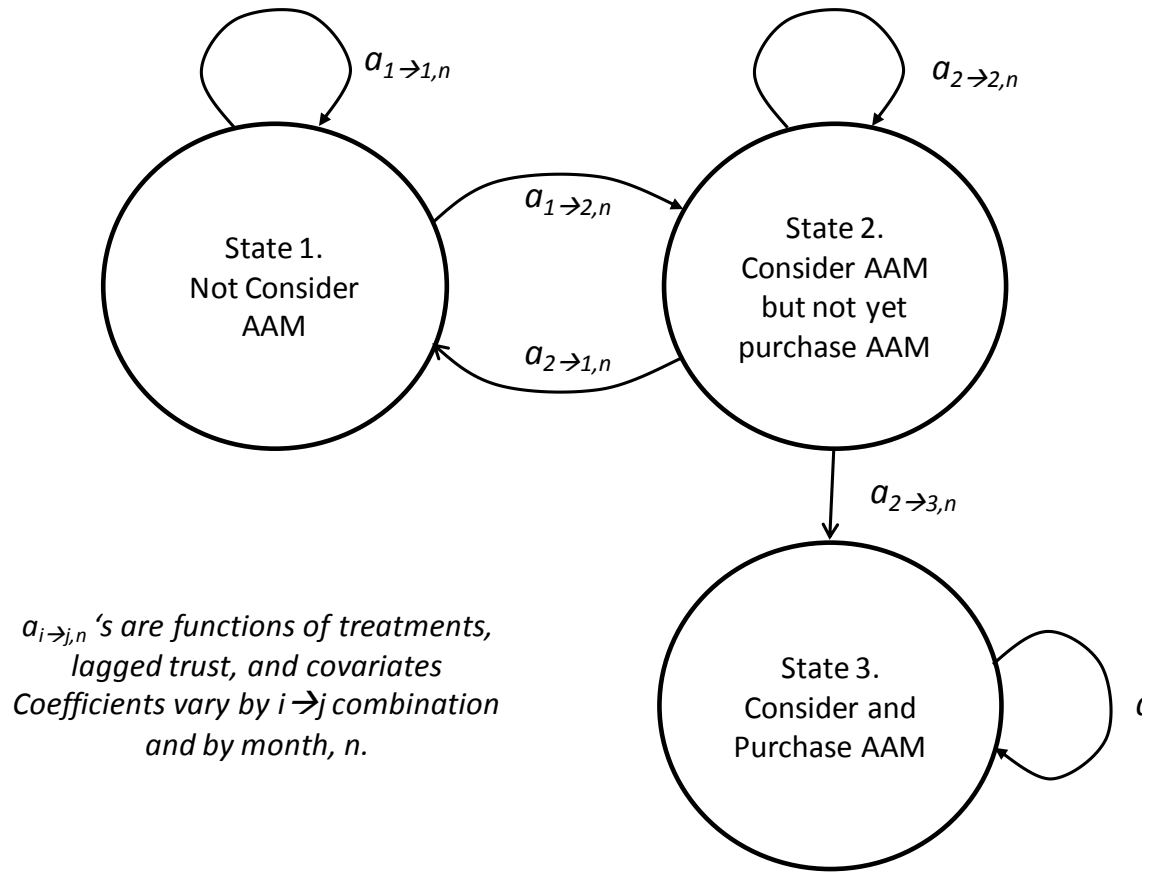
$a_{1\rightarrow 1,n}$

$a_{2\rightarrow 2,n}$

$a_{1\rightarrow 2,n}$

State 1.
Not Consider
AAM

State 2.
Consider AAM
but not yet
purchase AAM

$a_{2\rightarrow 1,n}$

$a_{2\rightarrow 3,n}$

$a_{i\rightarrow j,n}$ 's are functions of treatments, lagged trust, and covariates
Coefficients vary by $i\rightarrow j$ combination and by month, n.

State 3.
Consider and
Purchase AAM

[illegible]